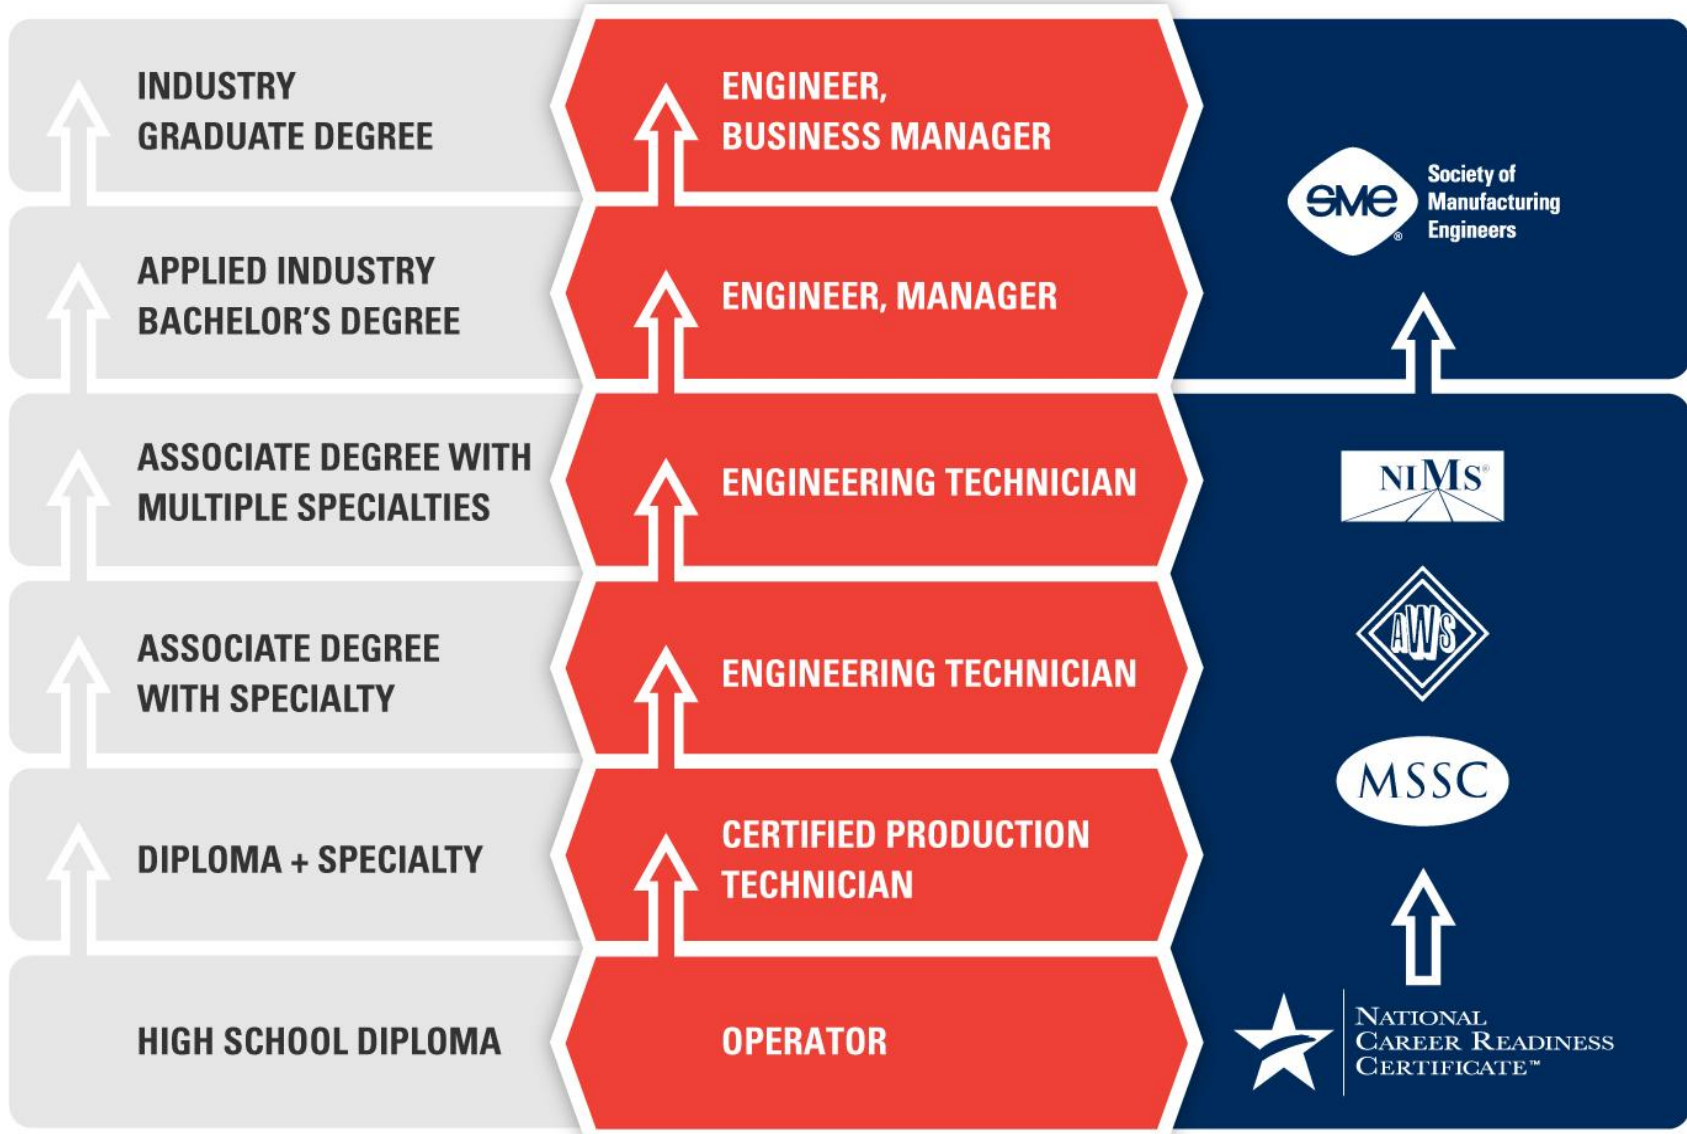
INDUSTRY GRADUATE DEGREE

ENGINEER, BUSINESS MANAGER

APPLIED INDUSTRY BACHELOR'S DEGREE

ENGINEER, MANAGER

ASSOCIATE DEGREE WITH MULTIPLE SPECIALTIES

ENGINEERING TECHNICIAN

ASSOCIATE DEGREE WITH SPECIALTY

ENGINEERING TECHNICIAN

DIPLOMA + SPECIALTY

CERTIFIED PRODUCTION TECHNICIAN

HIGH SCHOOL DIPLOMA

OPERATOR

SME® Society of Manufacturing Engineers

NIMS®

AWS

MSSC

NATIONAL CAREER READINESS CERTIFICATE™